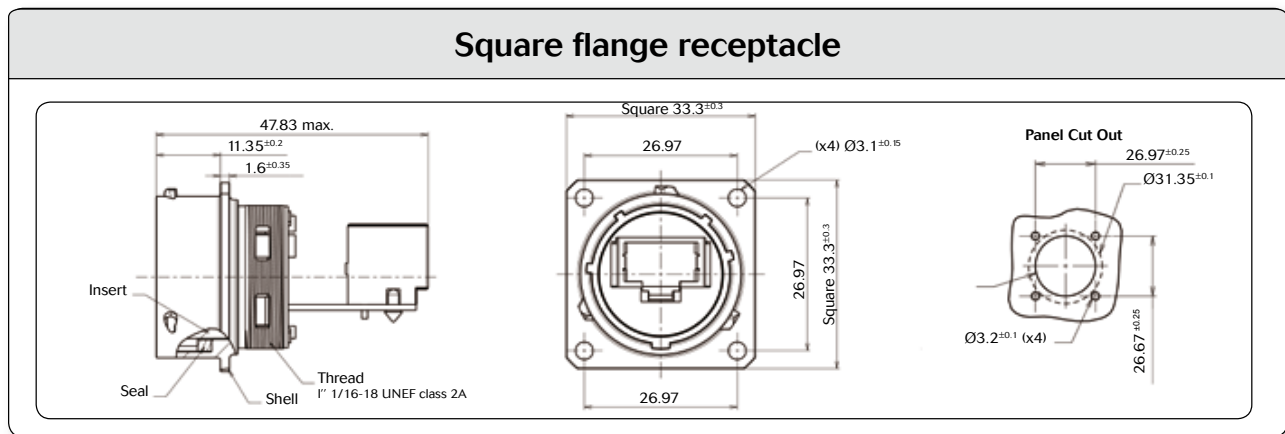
Square flange receptacle

47.83 max.
$11.35^{\pm0.2}$
$1.6^{\pm0.35}$
Insert
Seal
Shell
Thread
I'' 1/16-18 UNEF class 2A

Square $33.3^{\pm0.3}$
26.97
(x4) Ø$3.1^{\pm0.15}$
26.97
Square $33.3^{\pm0.3}$
26.97

Panel Cut Out
$26.97^{\pm0.25}$
Ø$31.35^{\pm0.1}$
Ø$3.2^{\pm0.1}$ (x4)
$26.67^{\pm0.25}$